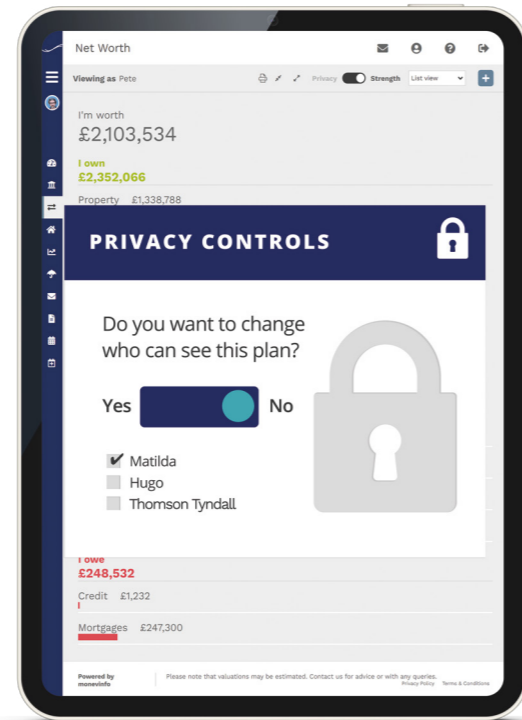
Net Worth

Viewing as Pete

Privacy Strength List view

I'm worth
£2,103,534

I own
£2,352,066

Property £1,338,788

PRIVACY CONTROLS

Do you want to change who can see this plan?

Yes No

✔ Matilda
Hugo
Thomson Tyndall

I owe
£248,532

Credit £1,232

Mortgages £247,300

Powered by moneyinfo

Please note that valuations may be estimated. Contact us for advice or with any queries.

Privacy Policy Terms & Conditions